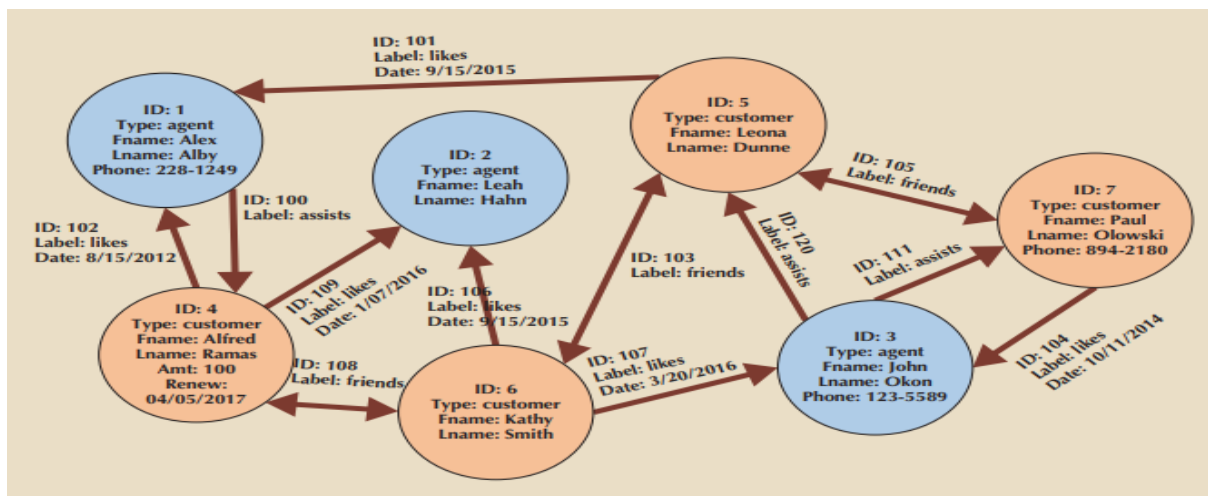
ID: 101
Label: likes
Date: 9/15/2015

ID: 1
Type: agent
Fname: Alex
Lname: Alby
Phone: 228-1249

ID: 2
Type: agent
Fname: Leah
Lname: Hahn

ID: 5
Type: customer
Fname: Leona
Lname: Dunne

ID: 105
Label: friends

ID: 7
Type: customer
Fname: Paul
Lname: Olowski
Phone: 894-2180

ID: 100
Label: assists

ID: 102
Label: likes
Date: 8/15/2012

ID: 120
Label: assists

ID: 111
Label: assists

ID: 103
Label: friends

ID: 109
Label: likes
Date: 1/07/2016

ID: 106
Label: likes
Date: 9/15/2015

ID: 4
Type: customer
Fname: Alfred
Lname: Ramas
Amt: 100
Renew:
04/05/2017

ID: 108
Label: friends

ID: 6
Type: customer
Fname: Kathy
Lname: Smith

ID: 107
Label: likes
Date: 3/20/2016

ID: 3
Type: agent
Fname: John
Lname: Okon
Phone: 123-5589

ID: 104
Label: likes
Date: 10/11/2014